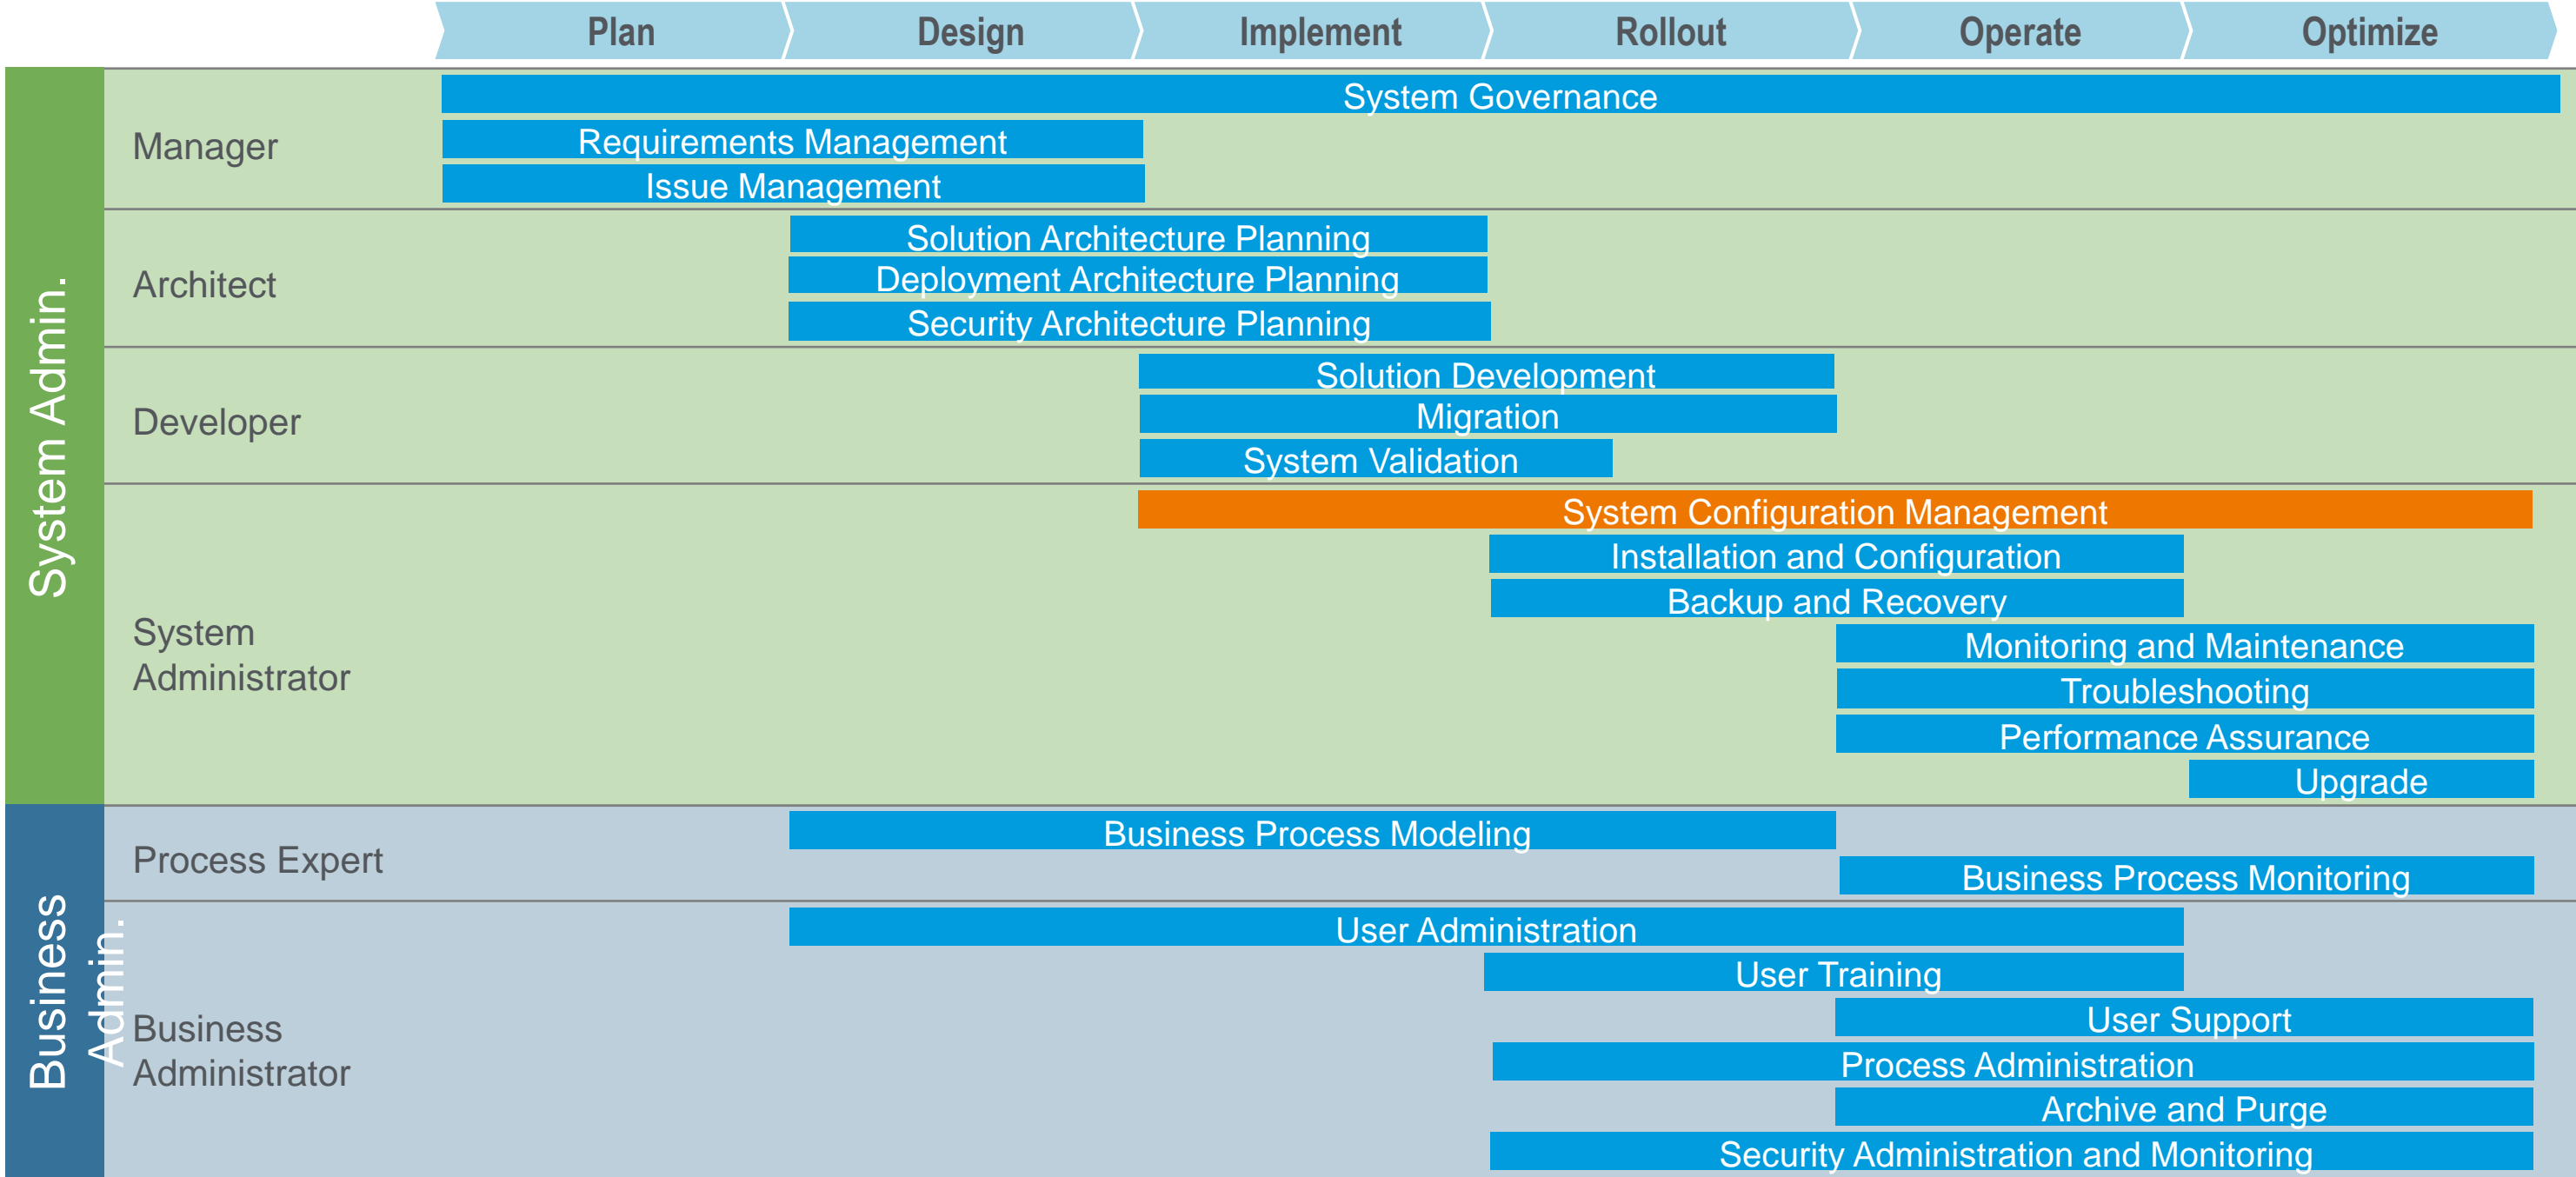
Plan | Design | Implement | Rollout | Operate | Optimize

System Admin.

Manager
System Governance
Requirements Management
Issue Management

Architect
Solution Architecture Planning
Deployment Architecture Planning
Security Architecture Planning

Developer
Solution Development
Migration
System Validation

System Administrator
System Configuration Management
Installation and Configuration
Backup and Recovery
Monitoring and Maintenance
Troubleshooting
Performance Assurance
Upgrade

Business Admin.

Process Expert
Business Process Modeling
Business Process Monitoring

Business Administrator
User Administration
User Training
User Support
Process Administration
Archive and Purge
Security Administration and Monitoring